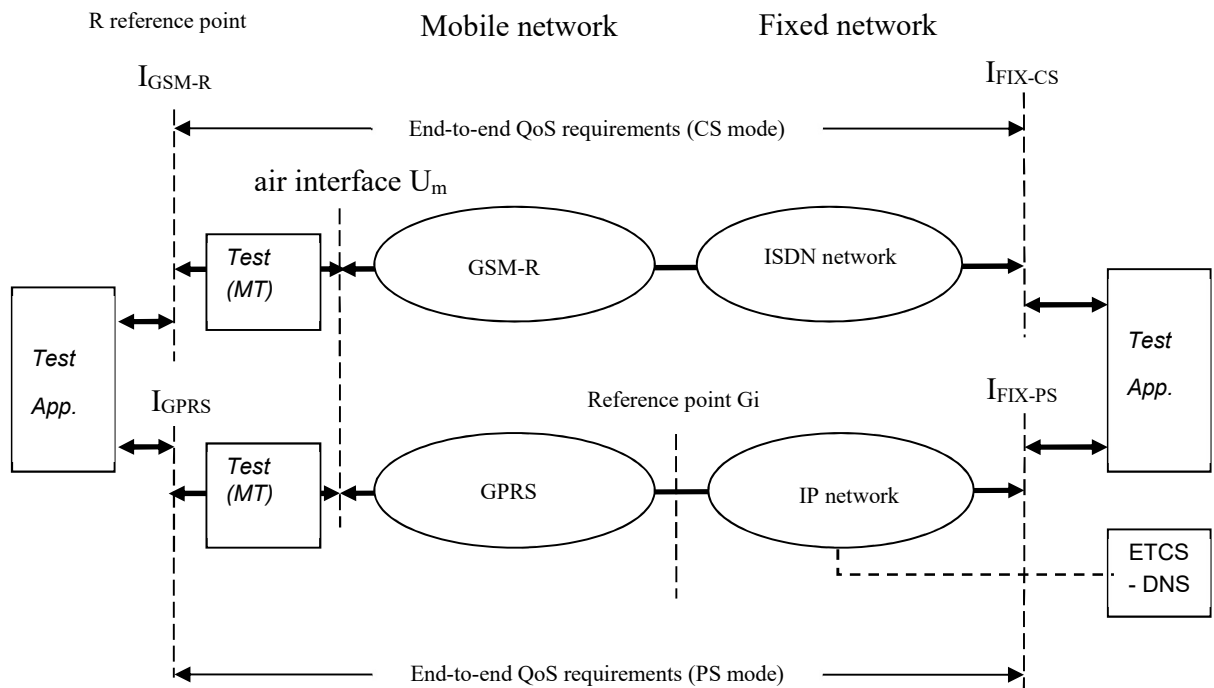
R reference point

Mobile network

Fixed network

$I_{GSM-R}$

$I_{FIX-CS}$

End-to-end QoS requirements (CS mode)

air interface $U_m$

Test (MT)

GSM-R

ISDN network

Test App.

Test App.

$I_{GPRS}$

Reference point Gi

$I_{FIX-PS}$

Test (MT)

GPRS

IP network

ETCS - DNS

End-to-end QoS requirements (PS mode)